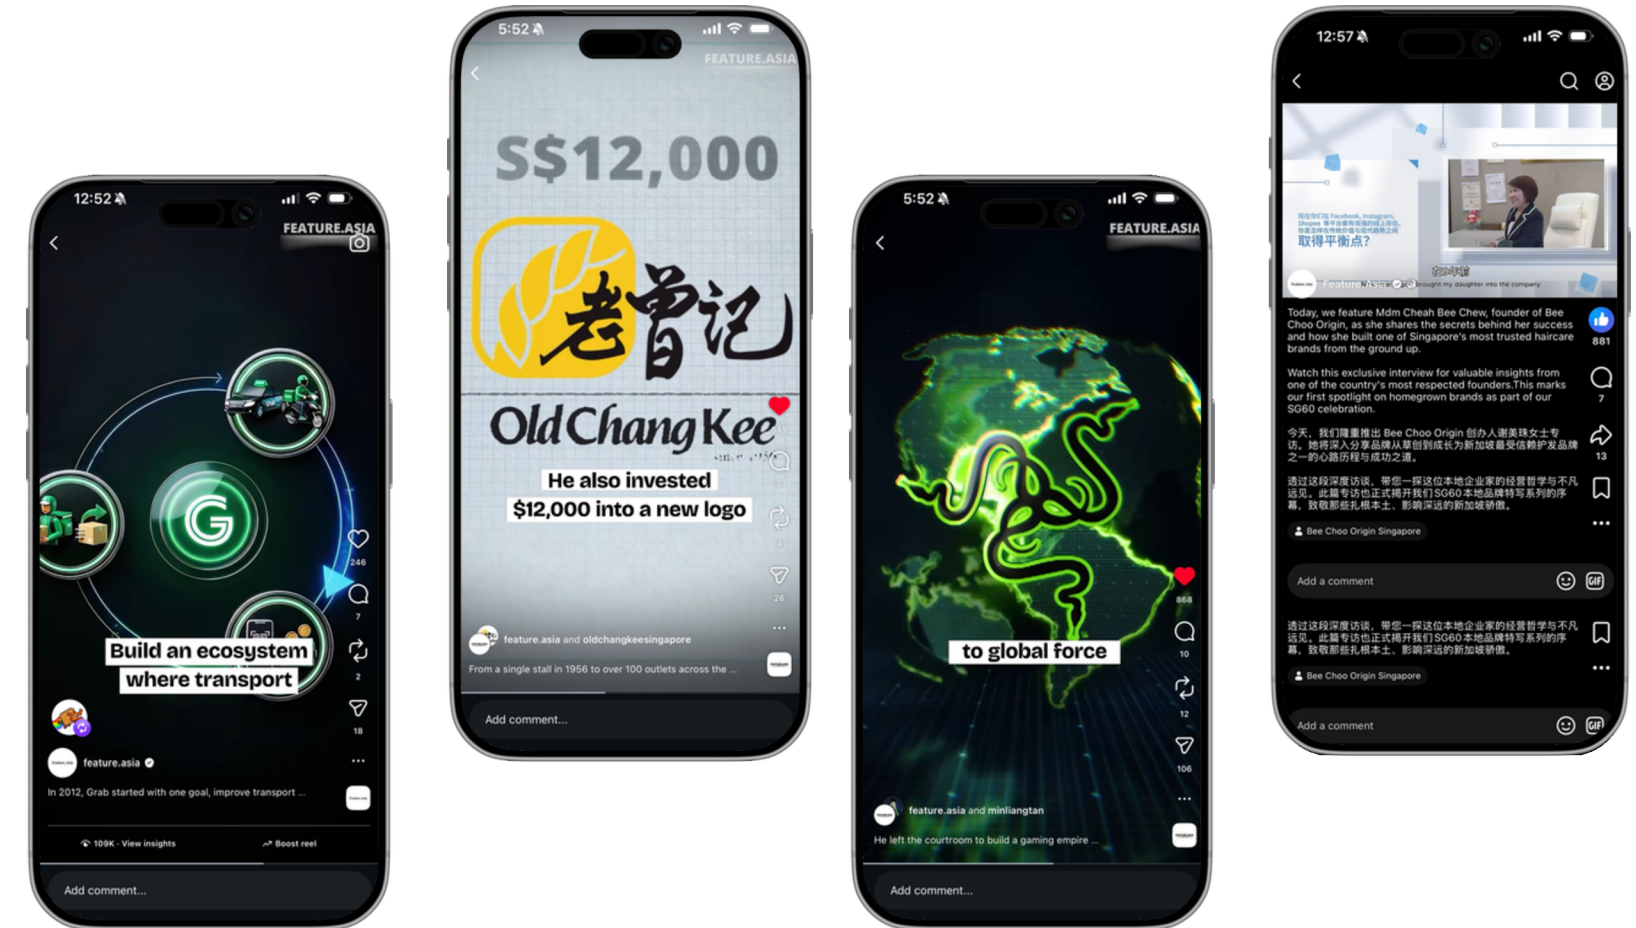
12:52

FEATURE.ASIA

Build an ecosystem where transport

246

7

2

18

feature.asia

In 2012, Grab started with one goal, improve transport ...

109K · View insights

Boost reel

Add comment...

5:52

FEATURE.ASIA

S$12,000

老曾记

Old Chang Kee

He also invested $12,000 into a new logo

26

feature.asia and oldchangkeesingapore

From a single stall in 1956 to over 100 outlets across the ...

Add comment...

5:52

FEATURE.ASIA

to global force

868

10

12

106

feature.asia and minliangtan

He left the courtroom to build a gaming empire ...

Add comment...

12:57

取得平衡点?

Today, we feature Mdm Cheah Bee Chew, founder of Bee Choo Origin, as she shares the secrets behind her success and how she built one of Singapore's most trusted haircare brands from the ground up.

881

Watch this exclusive interview for valuable insights from one of the country's most respected founders.This marks our first spotlight on homegrown brands as part of our SG60 celebration.

7

今天，我们隆重推出 Bee Choo Origin 创办人谢美珠女士专访，她将深入分享品牌从草创到成长为新加坡最受信赖护发品牌之一的心路历程与成功之道。

13

透过这段深度访谈，带您一探这位本地企业家的经营哲学与不凡远见。此篇专访也正式揭开我们SG60本地品牌特写系列的序幕，致敬那些扎根本土、影响深远的新加坡骄傲。

Bee Choo Origin Singapore

Add a comment

透过这段深度访谈，带您一探这位本地企业家的经营哲学与不凡远见。此篇专访也正式揭开我们SG60本地品牌特写系列的序幕，致敬那些扎根本土、影响深远的新加坡骄傲。

Bee Choo Origin Singapore

Add a comment